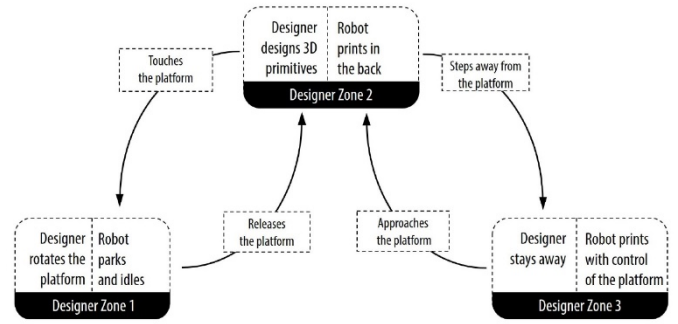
Designer designs 3D primitives

Robot prints in the back

Designer Zone 2

Touches the platform

Steps away from the platform

Releases the platform

Approaches the platform

Designer rotates the platform

Robot parks and idles

Designer Zone 1

Designer stays away

Robot prints with control of the platform

Designer Zone 3